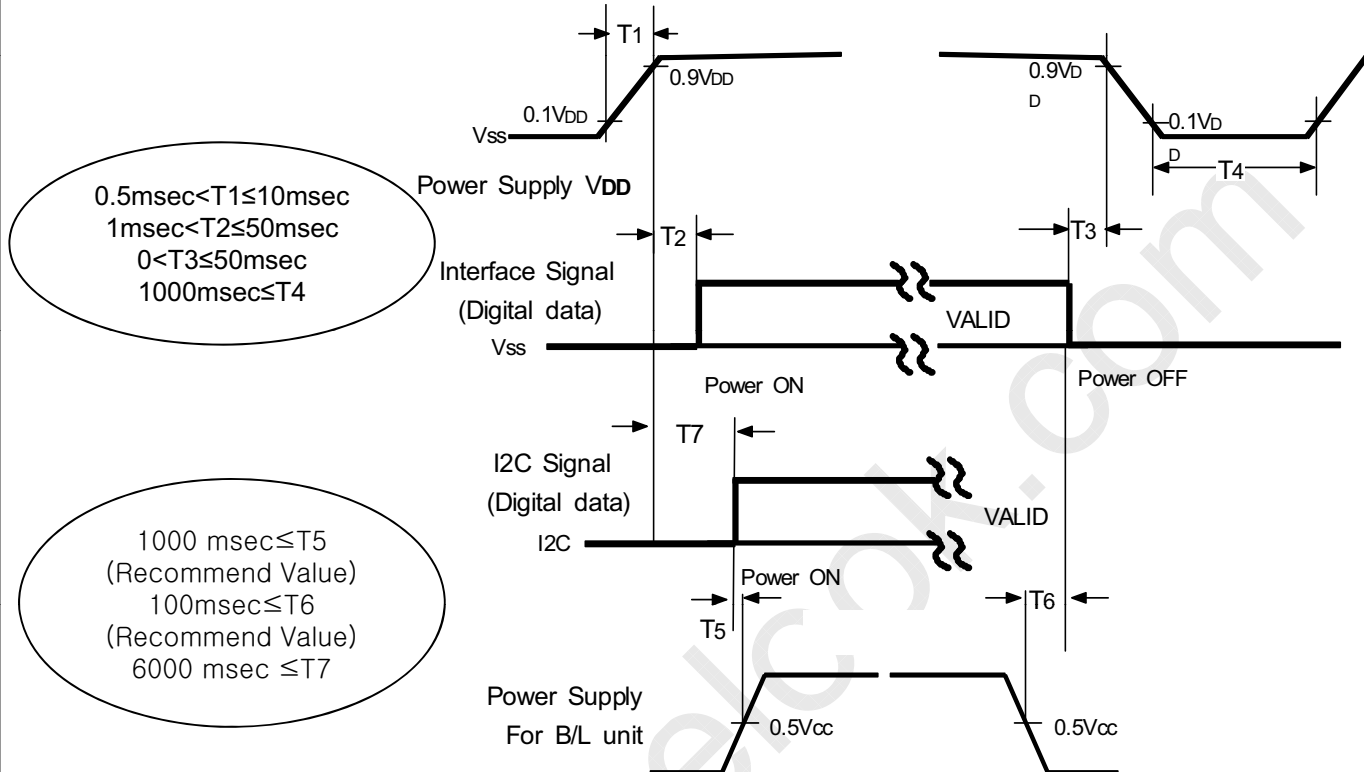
T1

0.9VDD

0.1VDD

Vss

0.9VDD

0.1VDD

T4

0.5msec<T1≤10msec
1msec<T2≤50msec
0<T3≤50msec
1000msec≤T4

Power Supply VDD

T2

T3

Interface Signal
(Digital data)

VALID

Vss

Power ON

Power OFF

T7

I2C Signal
(Digital data)

VALID

I2C

1000 msec≤T5
(Recommend Value)
100msec≤T6
(Recommend Value)
6000 msec ≤T7

Power ON

T5

T6

Power Supply
For B/L unit

0.5Vcc

0.5Vcc

elcok.com